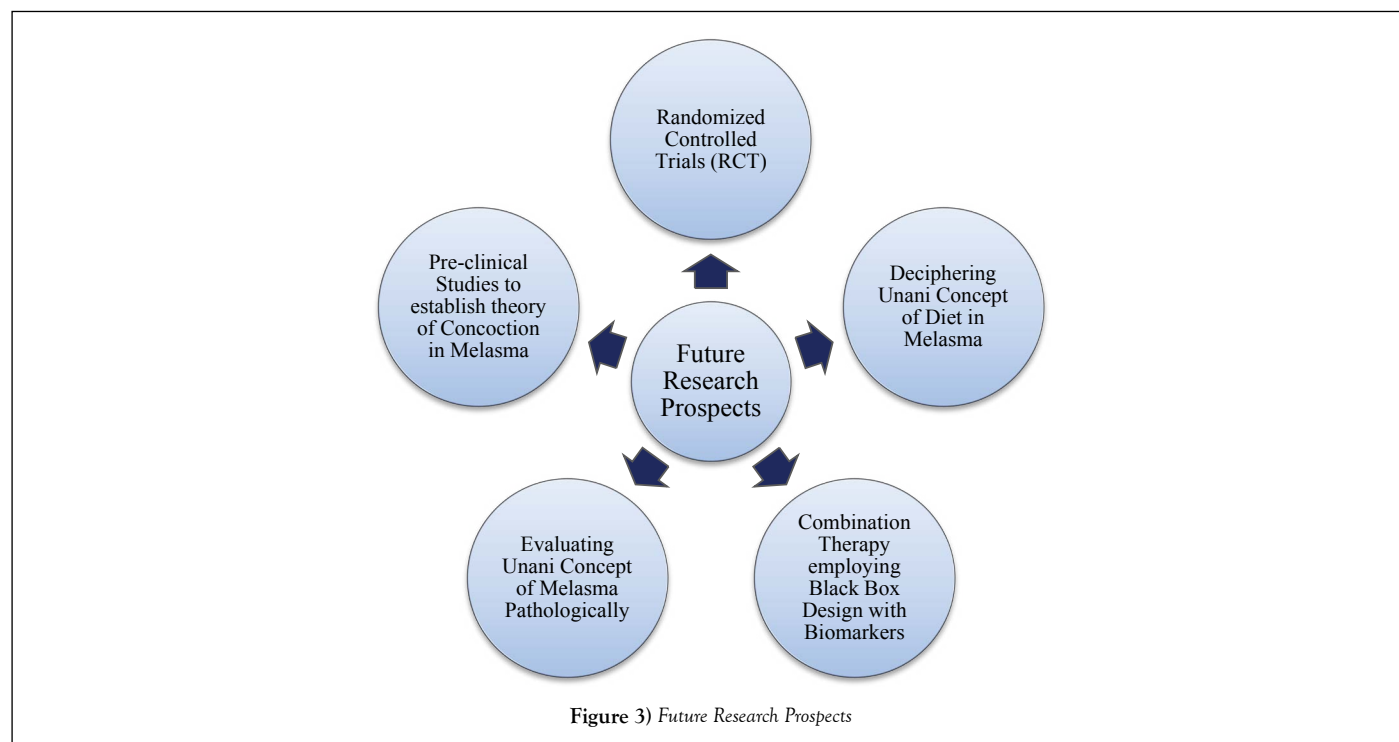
Randomized Controlled Trials (RCT)

Pre-clinical Studies to establish theory of Concoction in Melasma

Future Research Prospects

Deciphering Unani Concept of Diet in Melasma

Evaluating Unani Concept of Melasma Pathologically

Combination Therapy employing Black Box Design with Biomarkers

Figure 3) Future Research Prospects